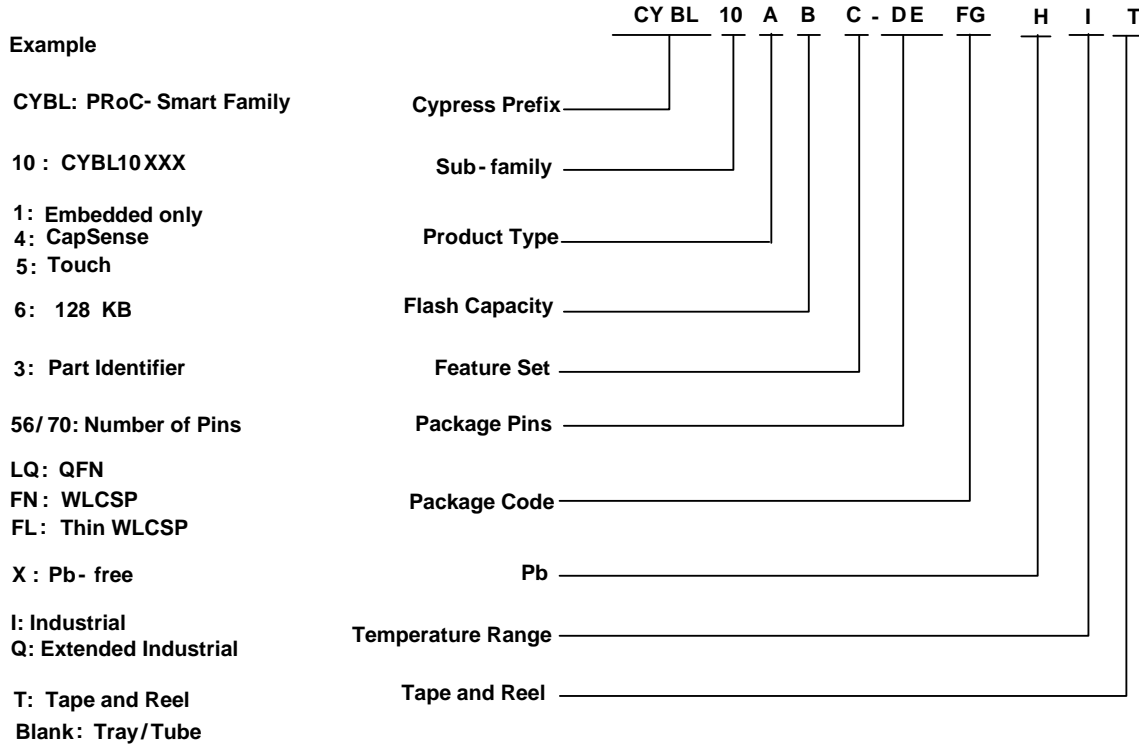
CY BL 10 A B C - DE FG H I T

Example

CYBL: PRoC- Smart Family

Cypress Prefix

10 : CYBL10 XXX

Sub - family

1: Embedded only
4: CapSense
5: Touch

Product Type

6: 128 KB

Flash Capacity

3: Part Identifier

Feature Set

56/ 70: Number of Pins

Package Pins

LQ: QFN
FN: WLCSP
FL: Thin WLCSP

Package Code

X : Pb- free

Pb

I: Industrial
Q: Extended Industrial

Temperature Range

T: Tape and Reel
Blank: Tray/ Tube

Tape and Reel